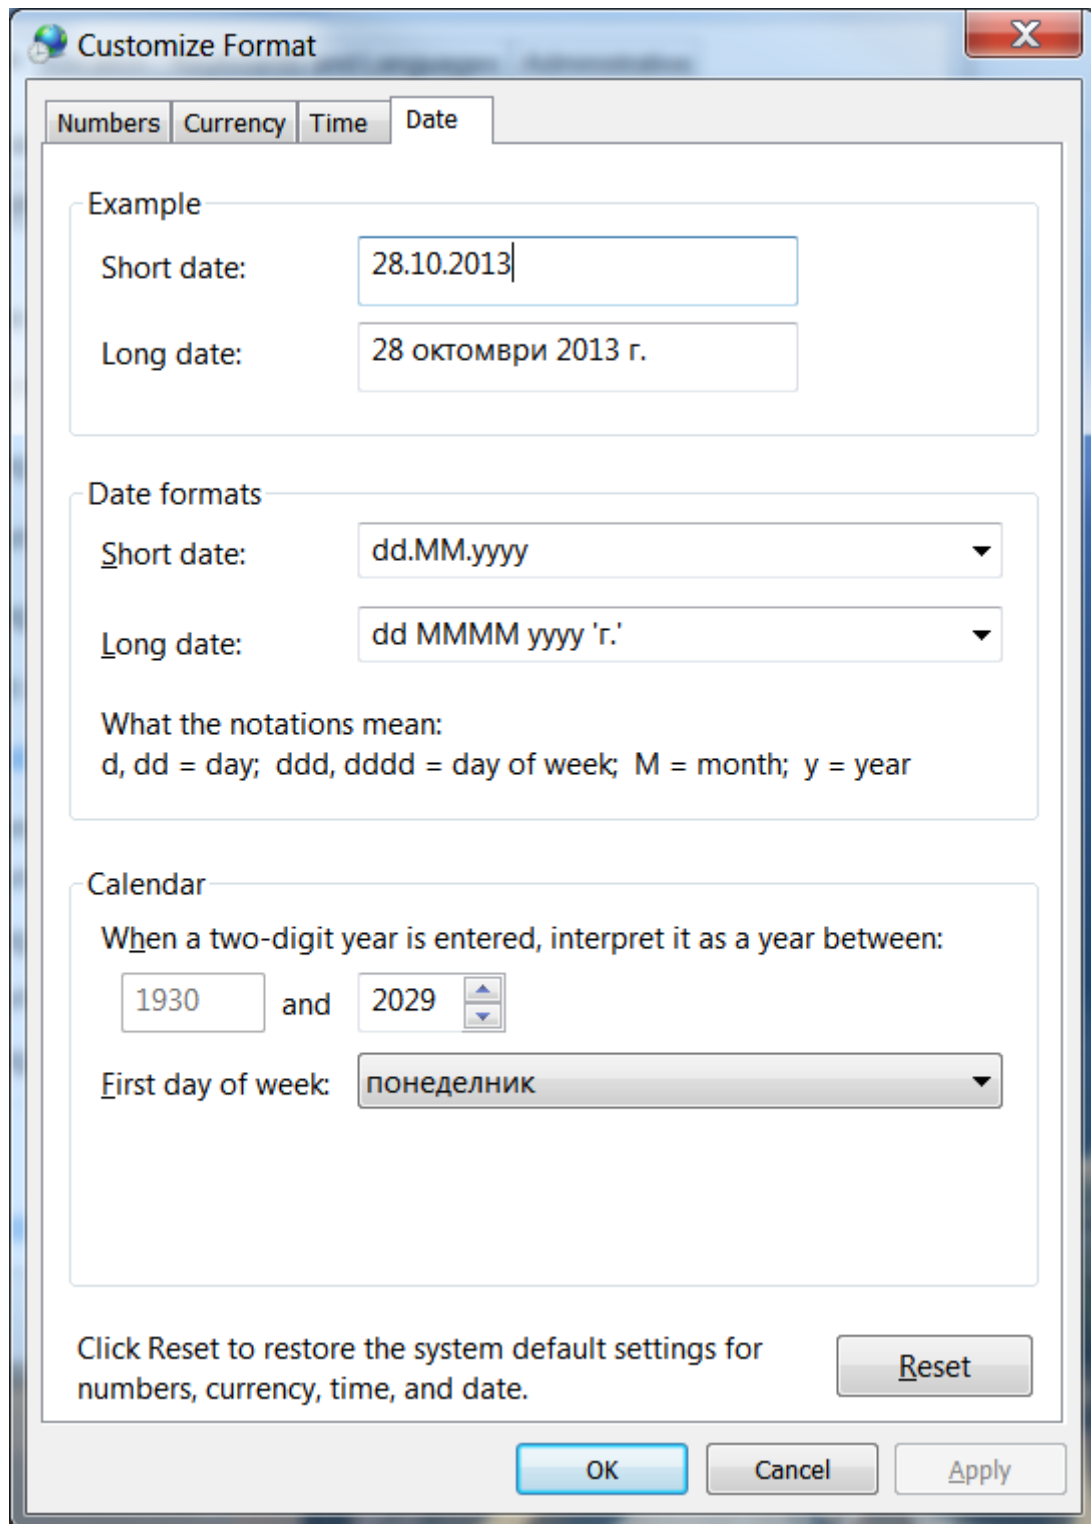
Customize Format

Numbers | Currency | Time | Date

Example

Short date: 28.10.2013

Long date: 28 октомври 2013 г.

Date formats

Short date: dd.MM.yyyy

Long date: dd MMMM yyyy 'г.'

What the notations mean:
d, dd = day; ddd, dddd = day of week; M = month; y = year

Calendar

When a two-digit year is entered, interpret it as a year between:

1930 and 2029

First day of week: понеделник

Click Reset to restore the system default settings for numbers, currency, time, and date.

Reset

OK Cancel Apply